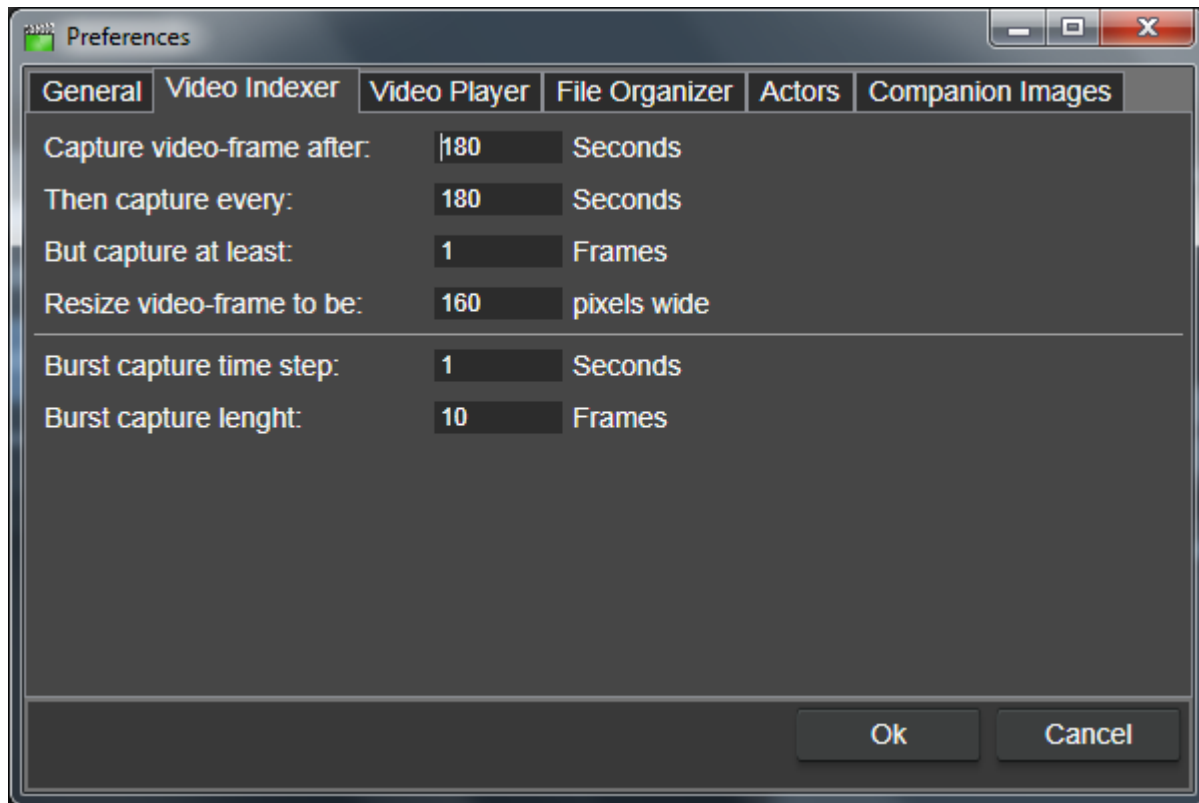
Preferences

General | Video Indexer | Video Player | File Organizer | Actors | Companion Images

Capture video-frame after: 180 Seconds

Then capture every: 180 Seconds

But capture at least: 1 Frames

Resize video-frame to be: 160 pixels wide

Burst capture time step: 1 Seconds

Burst capture lenght: 10 Frames

Ok

Cancel